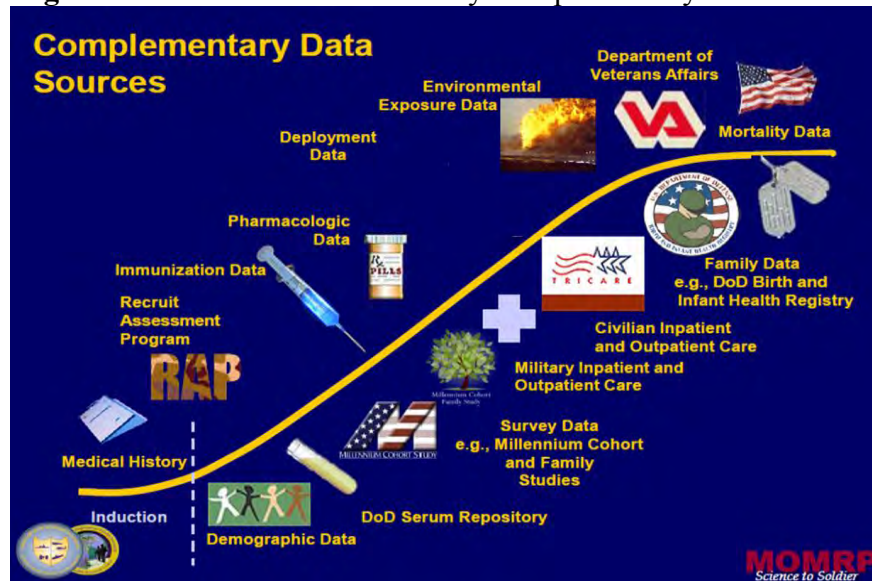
Complementary Data Sources

Department of Veterans Affairs

Environmental Exposure Data

Mortality Data

Deployment Data

Pharmacologic Data

PILLS

Immunization Data

Family Data e.g., DoD Birth and Infant Health Registry

Recruit Assessment Program

RAP

TRICARE

Civilian Inpatient and Outpatient Care

Military Inpatient and Outpatient Care

Millennium Cohort Family Study

Medical History

MILLENNIUM COHORT STUDY

Survey Data e.g., Millennium Cohort and Family Studies

Induction

DoD Serum Repository

Demographic Data

MOMRP
Science to Soldier